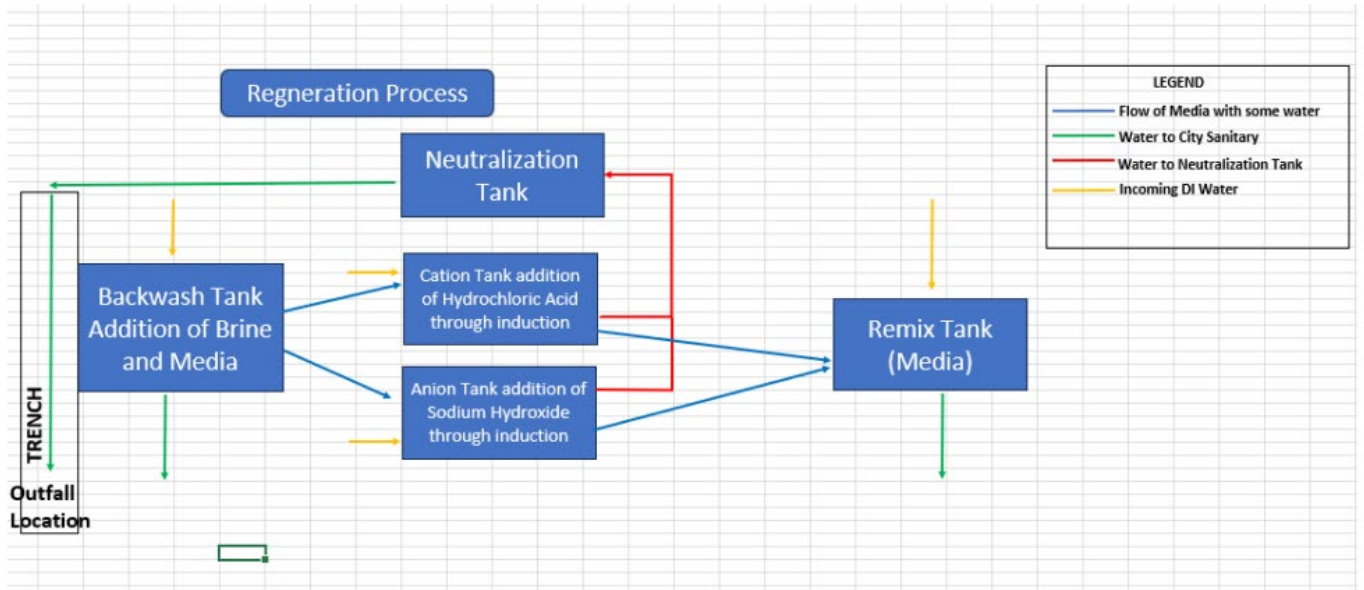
Regneration Process

LEGEND
Flow of Media with some water
Water to City Sanitary
Water to Neutralization Tank
Incoming DI Water

Neutralization Tank

Backwash Tank Addition of Brine and Media

Cation Tank addition of Hydrochloric Acid through induction

Anion Tank addition of Sodium Hydroxide through induction

Remix Tank (Media)

TRENCH

Outfall Location